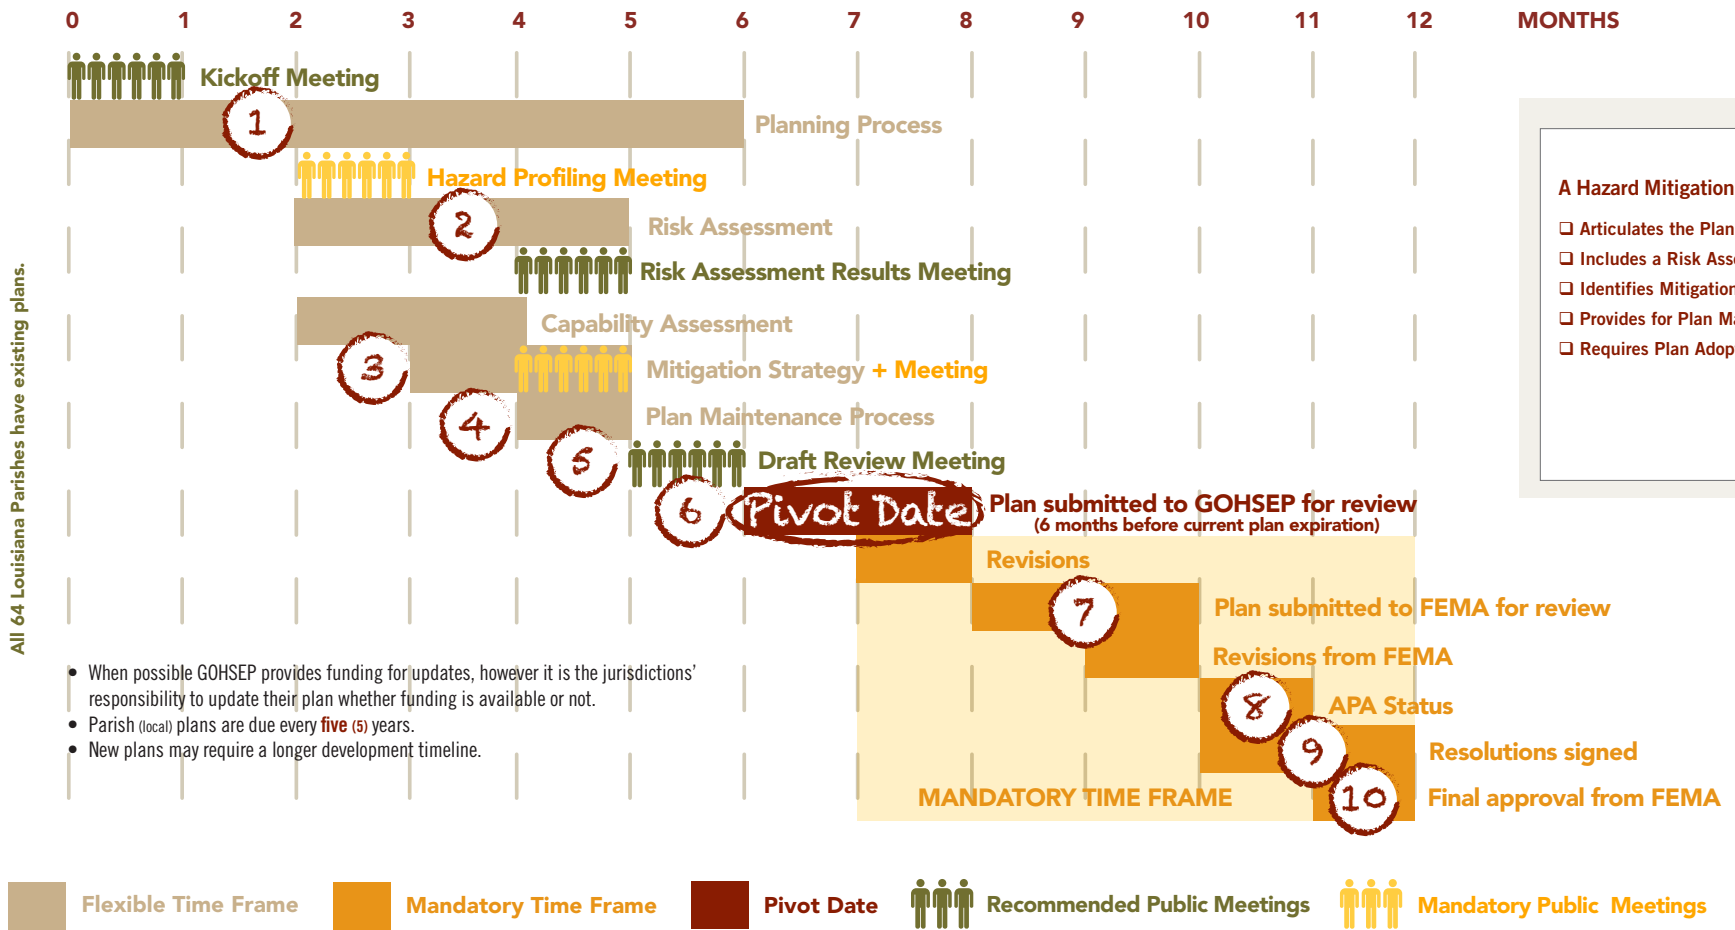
0 1 2 3 4 5 6 7 8 9 10 11 12 MONTHS

Kickoff Meeting

1

Planning Process

Hazard Profiling Meeting

2

Risk Assessment

Risk Assessment Results Meeting

Capability Assessment

3

Mitigation Strategy + Meeting

4

Plan Maintenance Process

5

Draft Review Meeting

6

Pivot Date

Plan submitted to GOHSEP for review
(6 months before current plan expiration)

Revisions

7

Plan submitted to FEMA for review

Revisions from FEMA

8

APA Status

9

Resolutions signed

10

Final approval from FEMA

MANDATORY TIME FRAME

A Hazard Mitigation
❑ Articulates the Plan
❑ Includes a Risk Ass
❑ Identifies Mitigation
❑ Provides for Plan M
❑ Requires Plan Adop

All 64 Louisiana Parishes have existing plans.

• When possible GOHSEP provides funding for updates, however it is the jurisdictions' responsibility to update their plan whether funding is available or not.
• Parish (local) plans are due every five (5) years.
• New plans may require a longer development timeline.

Flexible Time Frame Mandatory Time Frame Pivot Date Recommended Public Meetings Mandatory Public Meetings